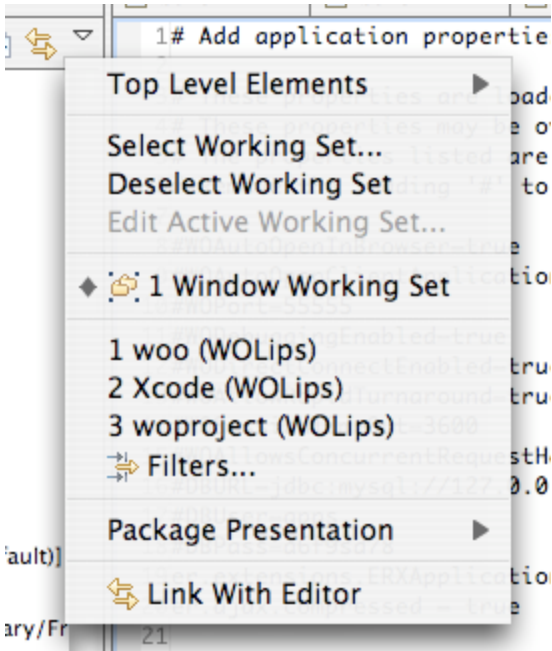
1# Add application propertie

Top Level Elements

Select Working Set...
Deselect Working Set
Edit Active Working Set...

1 Window Working Set

1 woo (WOLips)
2 Xcode (WOLips)
3 woproject (WOLips)
Filters...

Package Presentation

Link With Editor

fault)]
ary/Fr
21